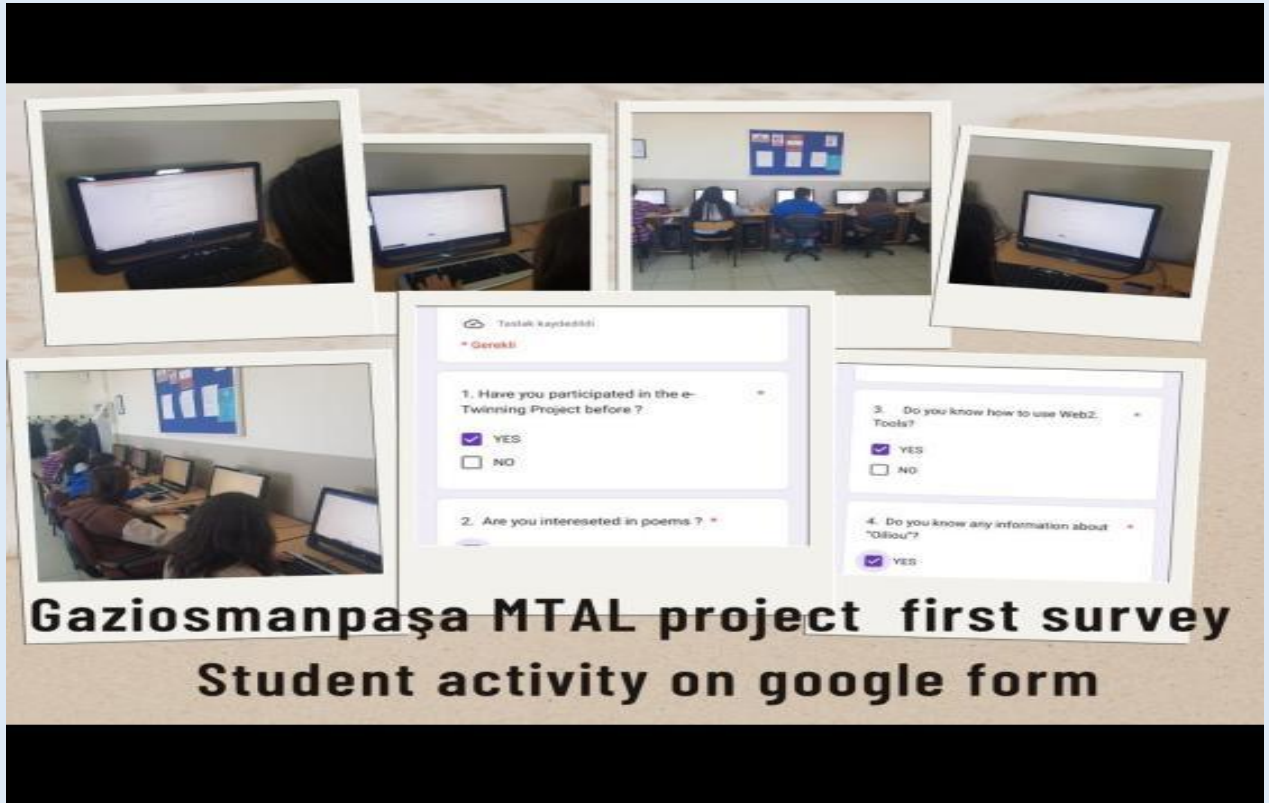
Taslak kaydedildi

* Gerekli

1. Have you participated in the e-Twinning Project before ? *

YES

NO

2. Are you intereseted in poems ? *

3. Do you know how to use Web2. Tools? *

YES

NO

4. Do you know any information about "Oliou"? *

YES

Gaziosmanpaşa MTAL project first survey
Student activity on google form